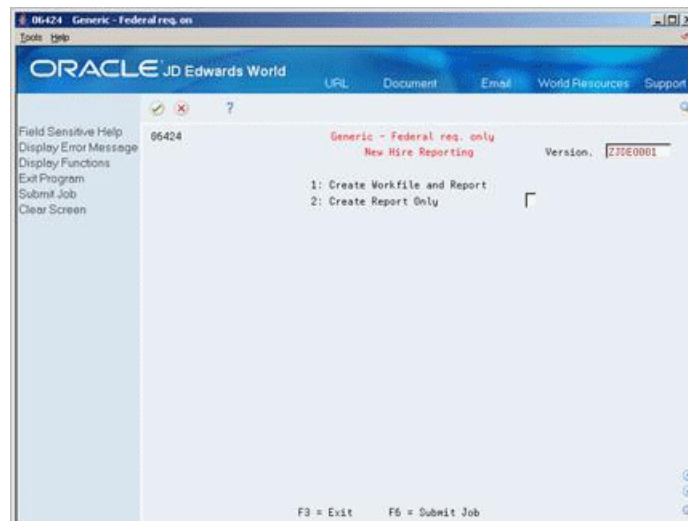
06424 Generic - Federal req. on

Tools Help

ORACLE JD Edwards World

URL Document Email World Resources Support

?

Field Sensitive Help
Display Error Message
Display Functions
Exit Program
Submit Job
Clear Screen

06424

Generic - Federal req. only
New Hire Reporting

Version. ZJDE0001

1: Create Workfile and Report
2: Create Report Only

F3 = Exit F6 = Submit Job